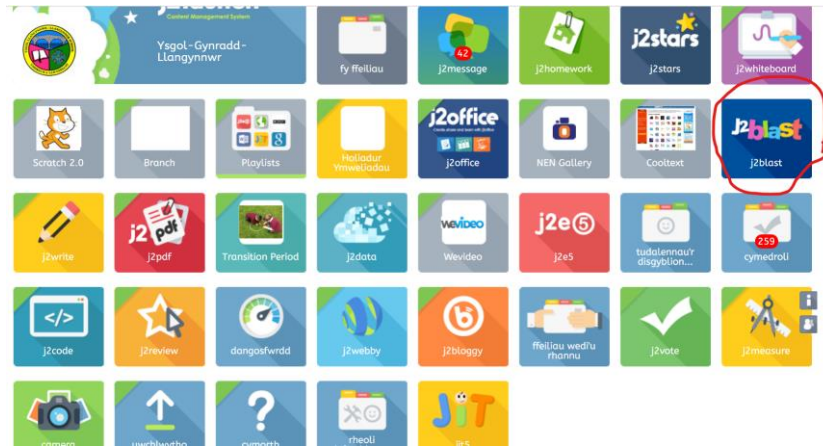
j2launch
Content Management System
Ysgol-Gynradd-Llangynnwr

fy ffeiliau

42
j2message

j2homework

j2stars
j2stars

j2whiteboard

Scratch 2.0

Branch

Playlists

Holiadur Ymweliadau

j2office
j2office

NEN Gallery

Cooltext

j2blast
j2blast

j2write

j2pdf
j2pdf

Transition Period

j2data

WeVideo
Wevideo

j2e5
j2e5

tudalennau'r disgyblion...

259
cymedroli

j2code

j2review

dangosfwrdd

j2webby

j2bloggy

ffeiliau wedi'u rhannu

j2vote

j2measure

camera

uwchlwytho

cymorth

rheoli

JiT
JiT5